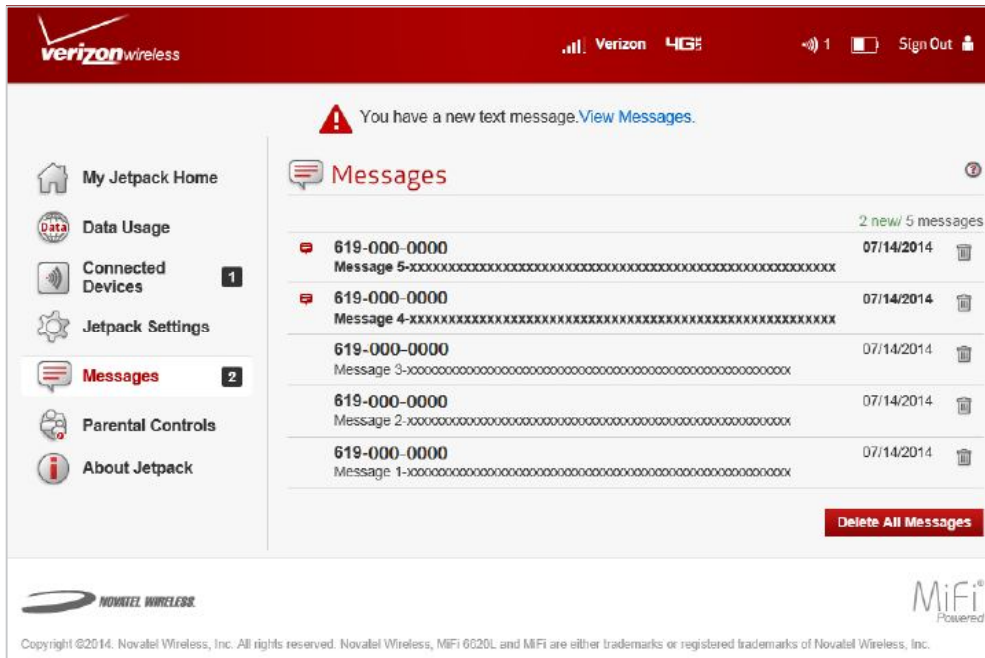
verizonwireless

Verizon 4G

1

Sign Out

You have a new text message. View Messages.

My Jetpack Home

Data Usage

Connected Devices 1

Jetpack Settings

Messages 2

Parental Controls

About Jetpack

Messages

2 new/ 5 messages

| | | |
|---|---|---|
| 619-000-0000 Message 5-xxxxxxxxxxxxxxxxxxxxxxxxxxxxxxxxxxxxxxxxxxxxxxxxxxxxxxxxxx | 07/14/2014 | |
| 619-000-0000 Message 4-xxxxxxxxxxxxxxxxxxxxxxxxxxxxxxxxxxxxxxxxxxxxxxxxxxxxxxxxxx | 07/14/2014 | |
| 619-000-0000 Message 3-xxxxxxxxxxxxxxxxxxxxxxxxxxxxxxxxxxxxxxxxxxxxxxxxxxxxxxxxxx | 07/14/2014 | |
| 619-000-0000 Message 2-xxxxxxxxxxxxxxxxxxxxxxxxxxxxxxxxxxxxxxxxxxxxxxxxxxxxxxxxxx | 07/14/2014 | |
| 619-000-0000 Message 1-xxxxxxxxxxxxxxxxxxxxxxxxxxxxxxxxxxxxxxxxxxxxxxxxxxxxxxxxxx | 07/14/2014 | |

Delete All Messages

NOVATEL WIRELESS

MiFi® Powered

Copyright ©2014. Novatel Wireless, Inc. All rights reserved. Novatel Wireless, MiFi 6620L and MiFi are either trademarks or registered trademarks of Novatel Wireless, Inc.